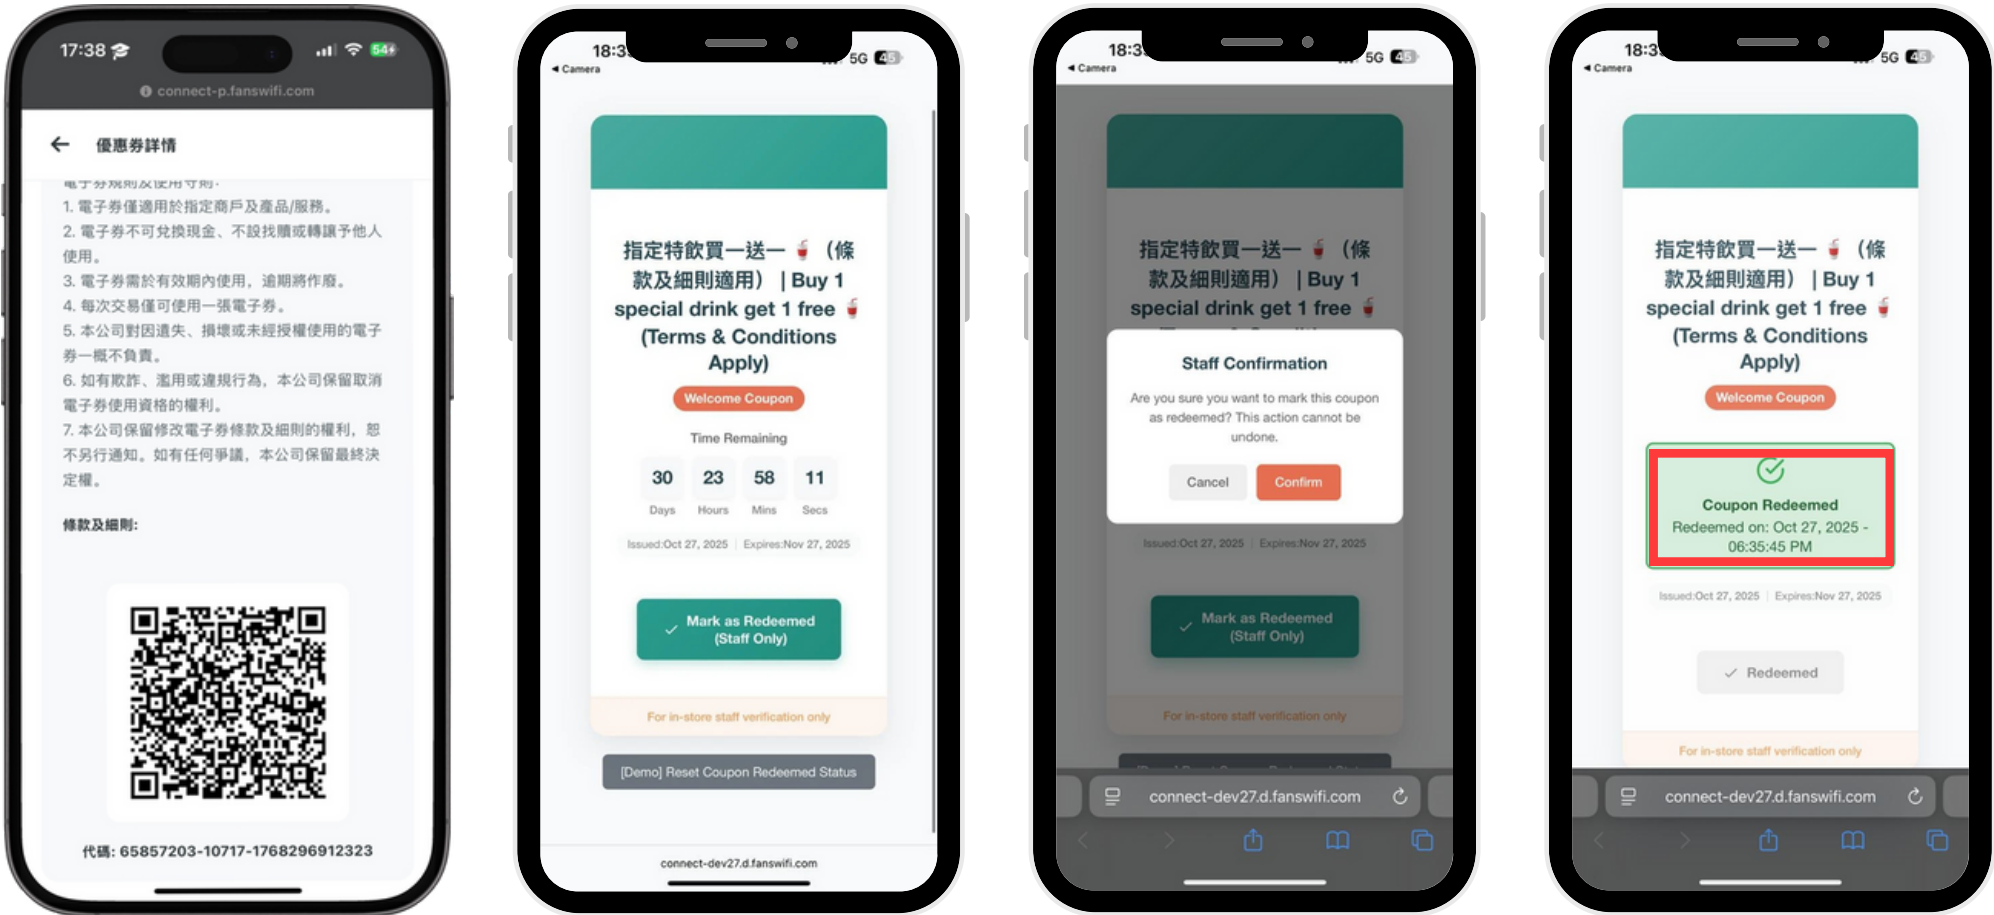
17:38
54
connect-p.fanswifi.com

優惠券詳情

1. 電子券僅適用於指定商戶及產品/服務。
2. 電子券不可兌換現金、不設找贖或轉讓予他人使用。
3. 電子券需於有效期內使用，逾期將作廢。
4. 每次交易僅可使用一張電子券。
5. 本公司對因遺失、損壞或未經授權使用的電子券一概不負責。
6. 如有欺詐、濫用或違規行為，本公司保留取消電子券使用資格的權利。
7. 本公司保留修改電子券條款及細則的權利，恕不另行通知。如有任何爭議，本公司保留最終決定權。

條款及細則:

代碼: 65857203-10717-1768296912323

18:3
◂ Camera
5G 45

指定特飲買一送一 🥤（條款及細則適用）｜Buy 1 special drink get 1 free 🥤 (Terms & Conditions Apply)

Welcome Coupon

Time Remaining

| 30 | 23 | 58 | 11 |
|---|---|---|---|
| Days | Hours | Mins | Secs |

Issued:Oct 27, 2025 | Expires:Nov 27, 2025

✓ Mark as Redeemed (Staff Only)

For in-store staff verification only

[Demo] Reset Coupon Redeemed Status

connect-dev27.d.fanswifi.com

18:3
◂ Camera
5G 45

指定特飲買一送一 🥤（條款及細則適用）｜Buy 1 special drink get 1 free 🥤

Staff Confirmation

Are you sure you want to mark this coupon as redeemed? This action cannot be undone.

Cancel
Confirm

Issued:Oct 27, 2025 | Expires:Nov 27, 2025

✓ Mark as Redeemed (Staff Only)

For in-store staff verification only

connect-dev27.d.fanswifi.com

18:3
◂ Camera
5G 45

指定特飲買一送一 🥤（條款及細則適用）｜Buy 1 special drink get 1 free 🥤 (Terms & Conditions Apply)

Welcome Coupon

Coupon Redeemed
Redeemed on: Oct 27, 2025 - 06:35:45 PM

Issued:Oct 27, 2025 | Expires:Nov 27, 2025

✓ Redeemed

For in-store staff verification only

connect-dev27.d.fanswifi.com